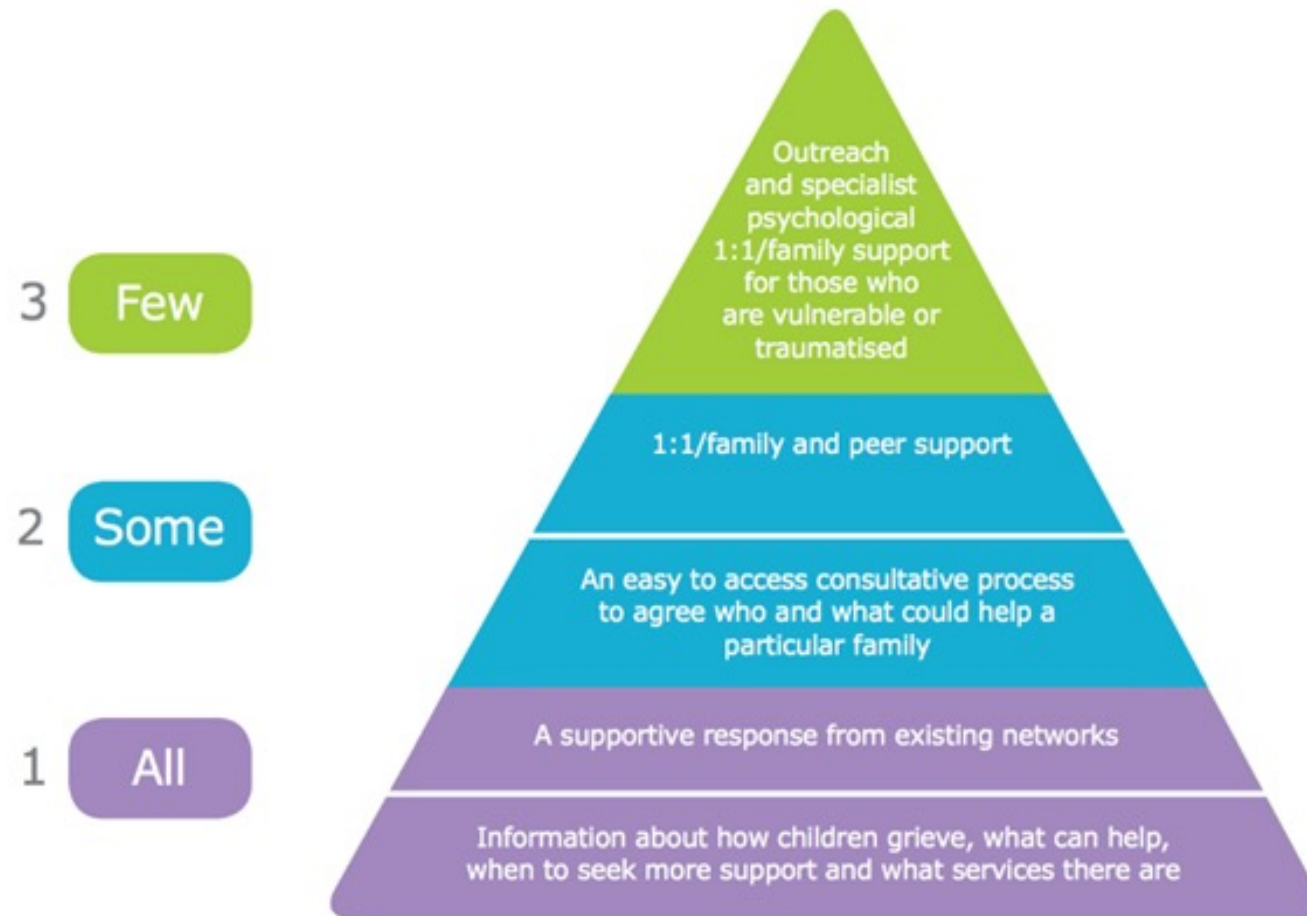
3 Few

2 Some

1 All

Outreach and specialist psychological 1:1/family support for those who are vulnerable or traumatised

1:1/family and peer support

An easy to access consultative process to agree who and what could help a particular family

A supportive response from existing networks

Information about how children grieve, what can help, when to seek more support and what services there are